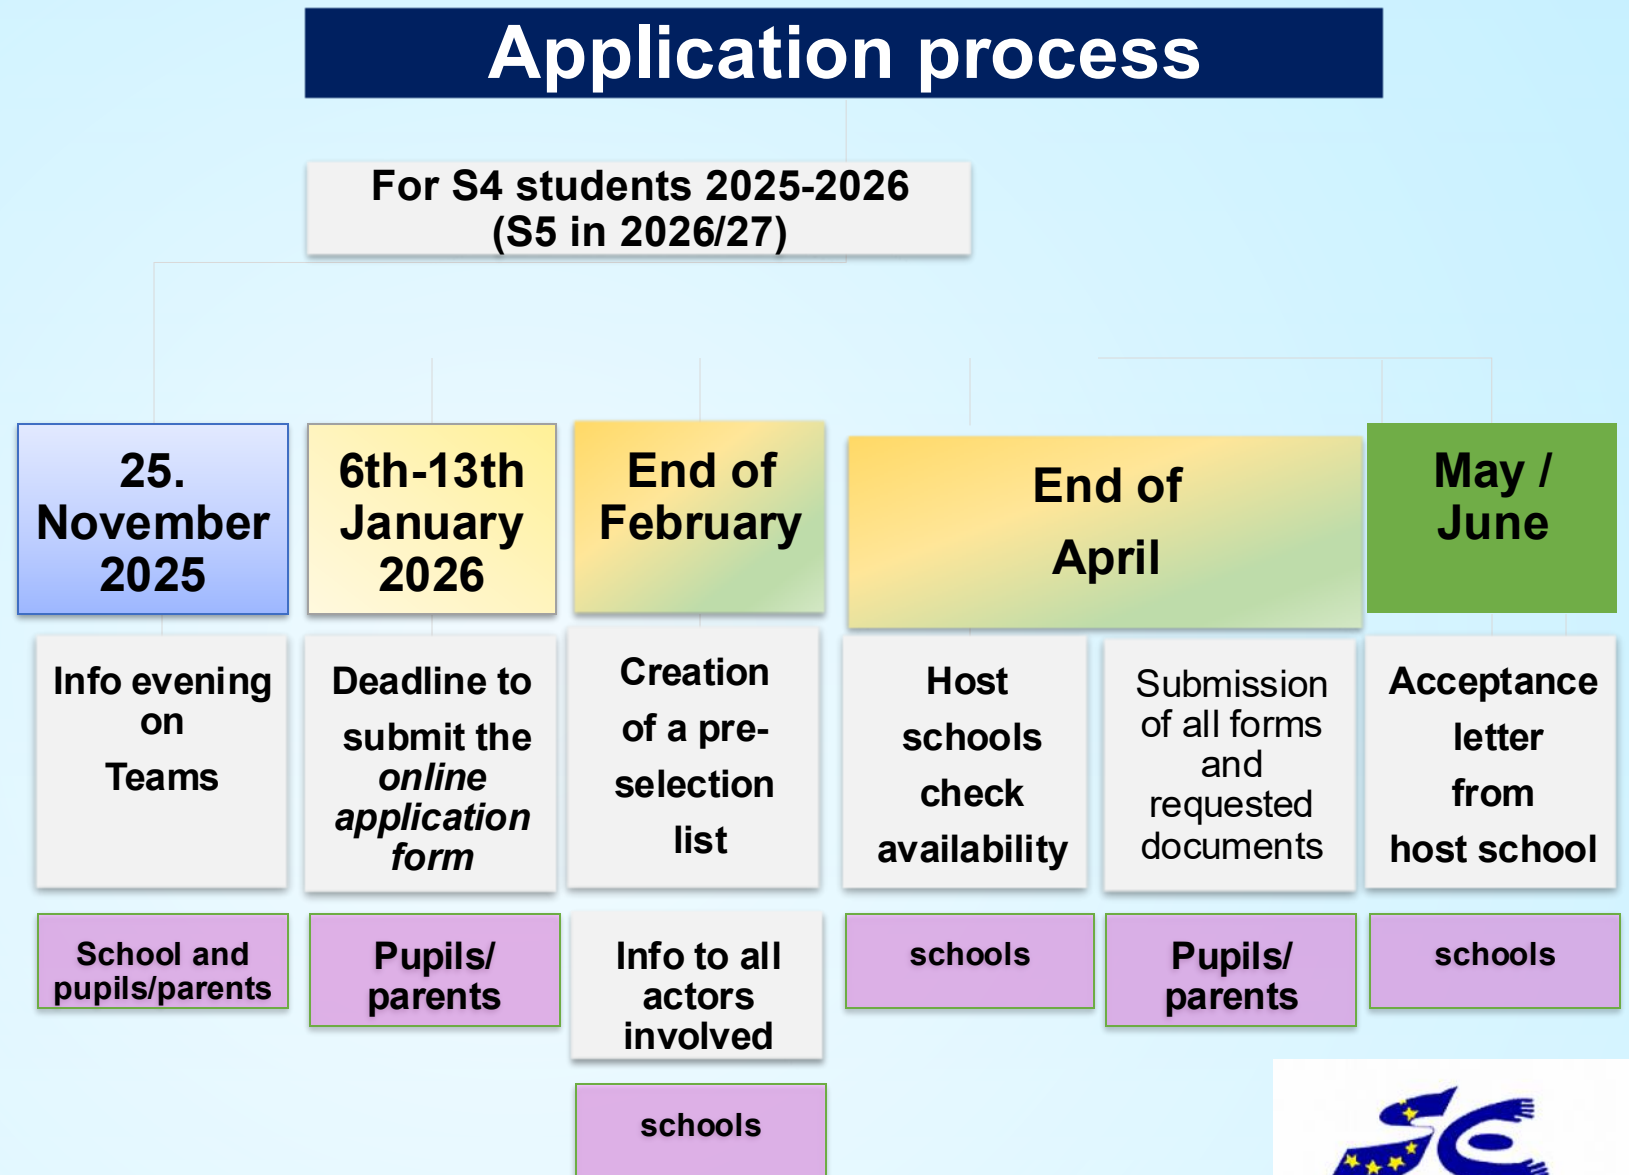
Application process

For S4 students 2025-2026 (S5 in 2026/27)

25. November 2025

Info evening on Teams

School and pupils/parents

6th-13th January 2026

Deadline to submit the *online application form*

Pupils/ parents

End of February

Creation of a pre-selection list

Info to all actors involved

schools

End of April

Host schools check availability

schools

Submission of all forms and requested documents

Pupils/ parents

May / June

Acceptance letter from host school

schools